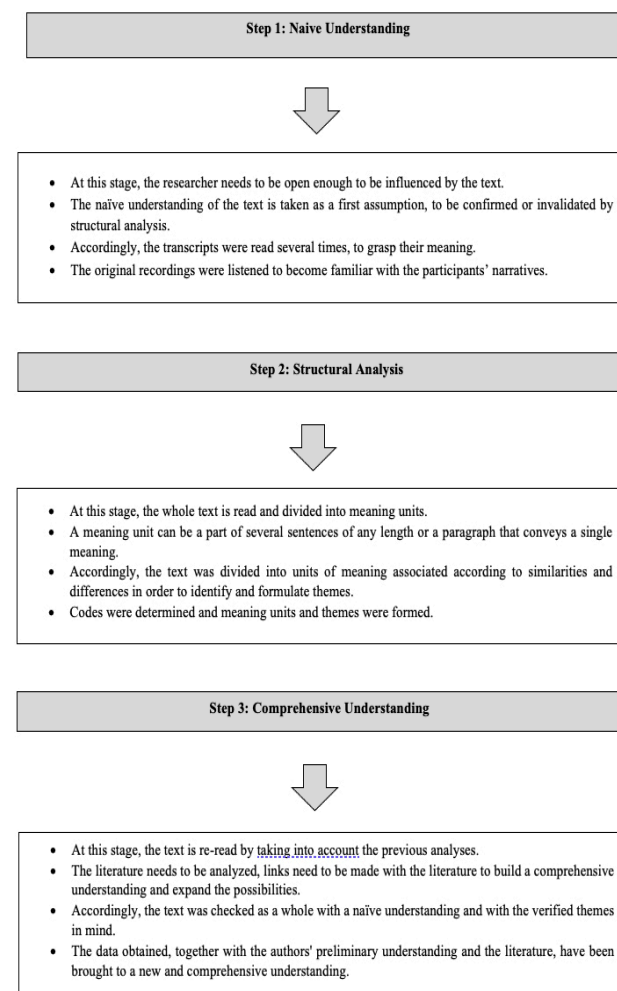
**Step 1: Naive Understanding**

- At this stage, the researcher needs to be open enough to be influenced by the text.
- The naïve understanding of the text is taken as a first assumption, to be confirmed or invalidated by structural analysis.
- Accordingly, the transcripts were read several times, to grasp their meaning.
- The original recordings were listened to become familiar with the participants' narratives.

**Step 2: Structural Analysis**

- At this stage, the whole text is read and divided into meaning units.
- A meaning unit can be a part of several sentences of any length or a paragraph that conveys a single meaning.
- Accordingly, the text was divided into units of meaning associated according to similarities and differences in order to identify and formulate themes.
- Codes were determined and meaning units and themes were formed.

**Step 3: Comprehensive Understanding**

- At this stage, the text is re-read by taking into account the previous analyses.
- The literature needs to be analyzed, links need to be made with the literature to build a comprehensive understanding and expand the possibilities.
- Accordingly, the text was checked as a whole with a naïve understanding and with the verified themes in mind.
- The data obtained, together with the authors' preliminary understanding and the literature, have been brought to a new and comprehensive understanding.